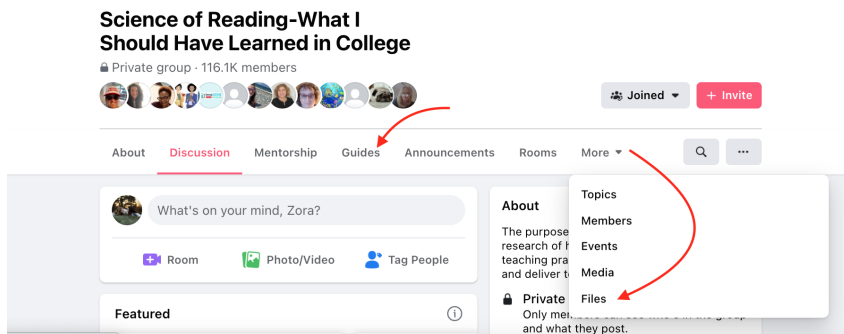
Science of Reading-What I Should Have Learned in College

Private group · 116.1K members

Joined

+ Invite

About Discussion Mentorship Guides Announcements Rooms More

What's on your mind, Zora?

Room Photo/Video Tag People

Featured

About

The purpose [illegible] research of h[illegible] teaching pra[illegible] and deliver t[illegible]

Private

Only members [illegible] and what they post.

Topics
Members
Events
Media
Files